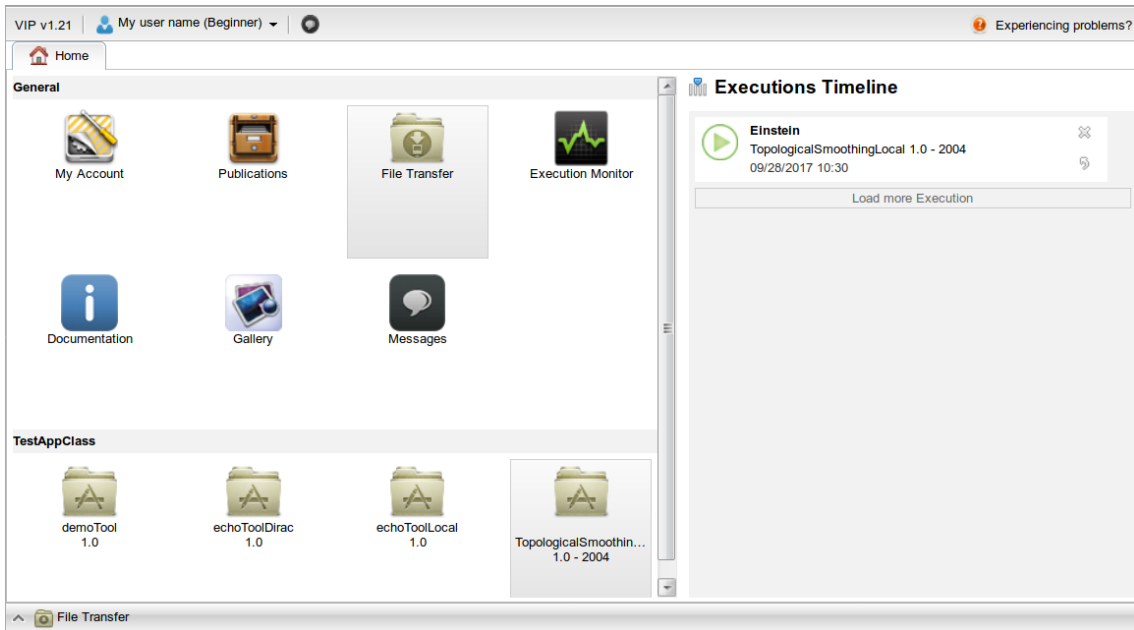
VIP v1.21 | My user name (Beginner) | Experiencing problems?

Home

General

My Account
Publications
File Transfer
Execution Monitor
Documentation
Gallery
Messages

TestAppClass

demoTool
1.0
echoToolDirac
1.0
echoToolLocal
1.0
TopologicalSmoothin...
1.0 - 2004

Executions Timeline

Einstein
TopologicalSmoothingLocal 1.0 - 2004
09/28/2017 10:30

Load more Execution

File Transfer